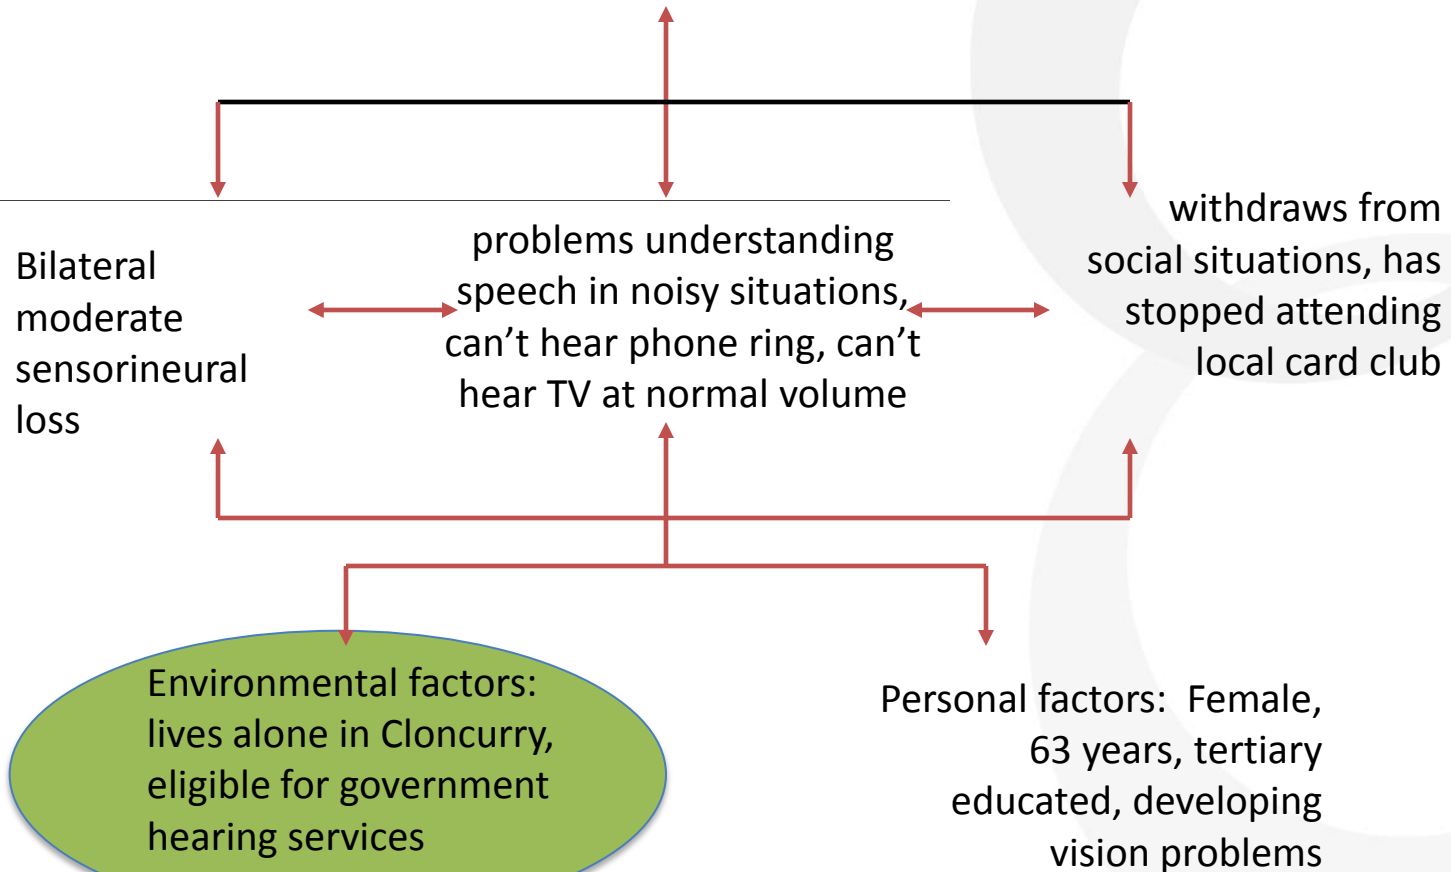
Bilateral moderate sensorineural loss

problems understanding speech in noisy situations, can’t hear phone ring, can’t hear TV at normal volume

withdraws from social situations, has stopped attending local card club

Environmental factors: lives alone in Cloncurry, eligible for government hearing services

Personal factors: Female, 63 years, tertiary educated, developing vision problems